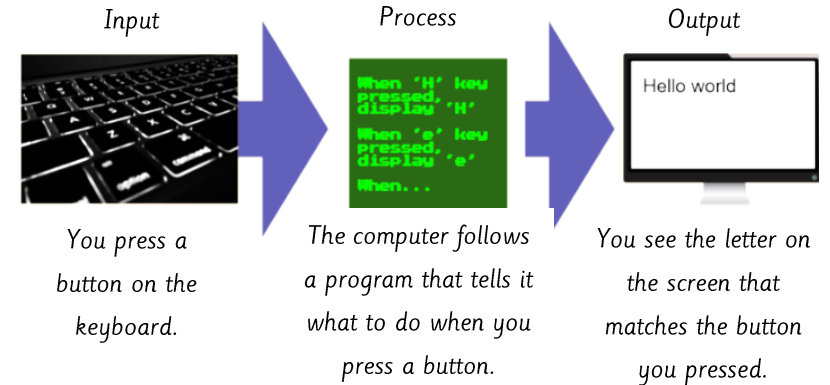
Input

Process

Output

When 'H' key pressed, display 'H'

When 'e' key pressed, display 'e'

When...

Hello world

You press a button on the keyboard.

The computer follows a program that tells it what to do when you press a button.

You see the letter on the screen that matches the button you pressed.